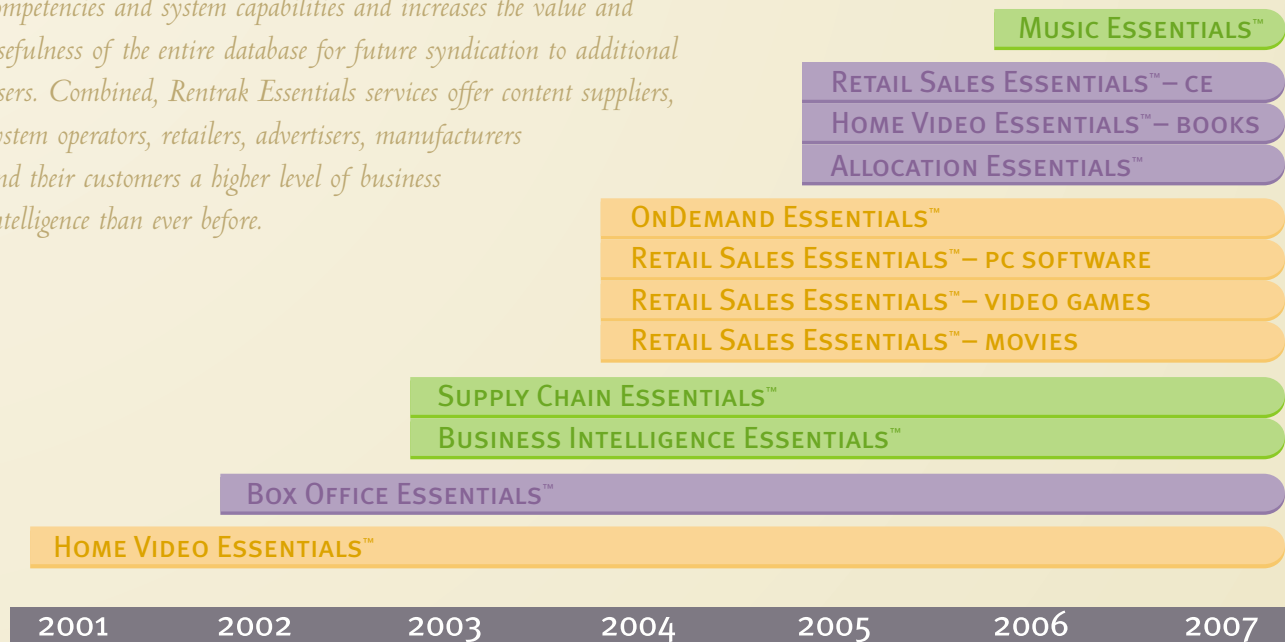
mpetencies and system capabilities and increases the value and sefulness of the entire database for future syndication to additional sers. Combined, Rentrak Essentials services offer content suppliers, stem operators, retailers, advertisers, manufacturers nd their customers a higher level of business ntelligence than ever before.

Music Essentials™

Retail Sales Essentials™ – ce

Home Video Essentials™ – books

Allocation Essentials™

OnDemand Essentials™

Retail Sales Essentials™ – pc software

Retail Sales Essentials™ – video games

Retail Sales Essentials™ – movies

Supply Chain Essentials™

Business Intelligence Essentials™

Box Office Essentials™

Home Video Essentials™

2001 2002 2003 2004 2005 2006 2007